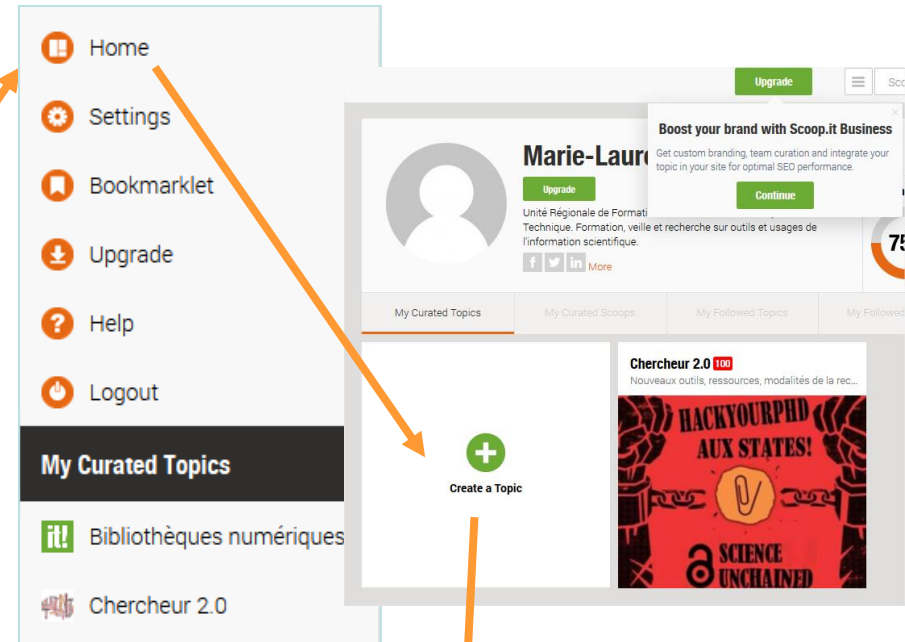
Home

Settings

Bookmarklet

Upgrade

Help

Logout

My Curated Topics

Bibliothèques numériques

Chercheur 2.0

Upgrade

Sco

Boost your brand with Scoop.it Business

Get custom branding, team curation and integrate your topic in your site for optimal SEO performance.

Continue

Marie-Laur

Upgrade

Unité Régionale de Formati Technique. Formation, veille et recherche sur outils et usages de l'information scientifique.

More

75

My Curated Topics | My Curated Scoops | My Followed Topics | My Followed

Create a Topic

Chercheur 2.0 100

Nouveaux outils, ressources, modalités de la rec...

HACKYOURPHD AUX STATES! SCIENCE UNCHAINED